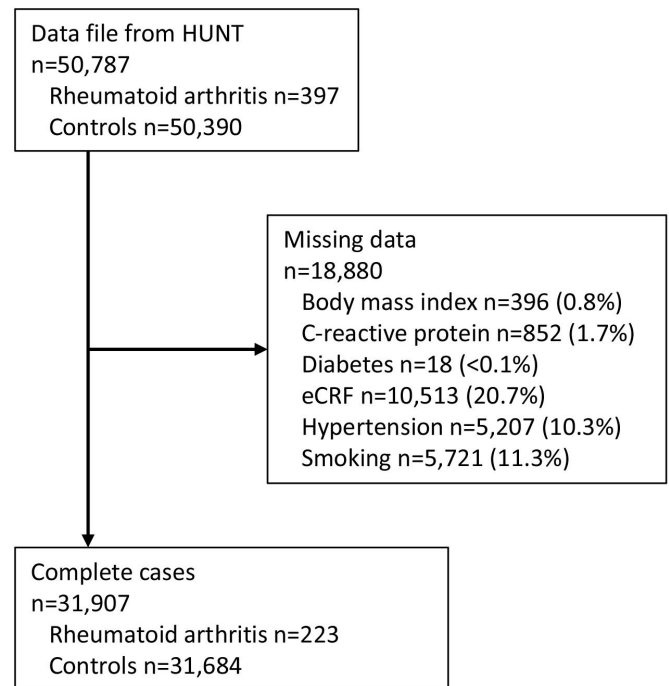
Data file from HUNT
n=50,787
Rheumatoid arthritis n=397
Controls n=50,390

Missing data
n=18,880
Body mass index n=396 (0.8%)
C-reactive protein n=852 (1.7%)
Diabetes n=18 (<0.1%)
eCRF n=10,513 (20.7%)
Hypertension n=5,207 (10.3%)
Smoking n=5,721 (11.3%)

Complete cases
n=31,907
Rheumatoid arthritis n=223
Controls n=31,684